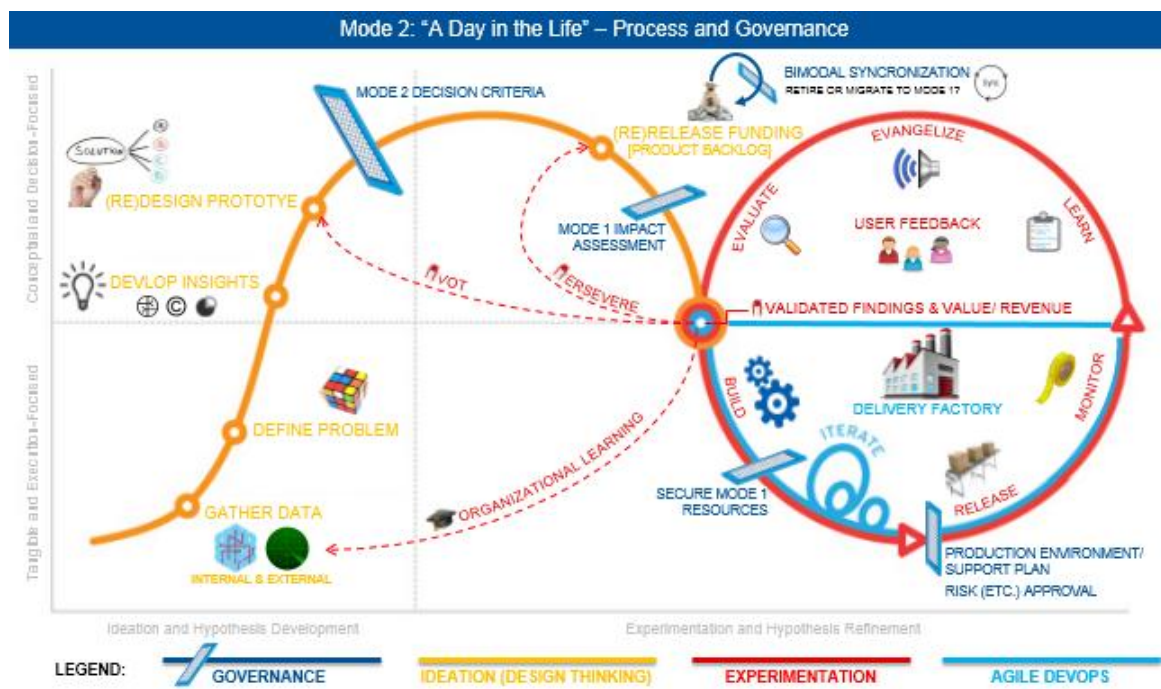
Mode 2: "A Day in the Life" – Process and Governance

Conceptual and Decision-Focused

Tangible and Execution-Focused

SOLUTION

MODE 2 DECISION CRITERIA

BIMODAL SYNCRONIZATION
RETIRE OR MIGRATE TO MODE 1?

Sync

(RE)RELEASE FUNDING
[PRODUCT BACKLOG]

EVANGELIZE

EVALUATE

LEARN

(RE)DESIGN PROTOTYE

MODE 1 IMPACT ASSESSMENT

USER FEEDBACK

DEVLOP INSIGHTS

PIVOT

PERSEVERE

VALIDATED FINDINGS & VALUE/ REVENUE

BUILD

DELIVERY FACTORY

MONITOR

DEFINE PROBLEM

ORGANIZATIONAL LEARNING

ITERATE

GATHER DATA

INTERNAL & EXTERNAL

SECURE MODE 1 RESOURCES

RELEASE

PRODUCTION ENVIRONMENT/ SUPPORT PLAN
RISK (ETC.) APPROVAL

Ideation and Hypothesis Development

Experimentation and Hypothesis Refinement

LEGEND:
GOVERNANCE
IDEATION (DESIGN THINKING)
EXPERIMENTATION
AGILE DEVOPS